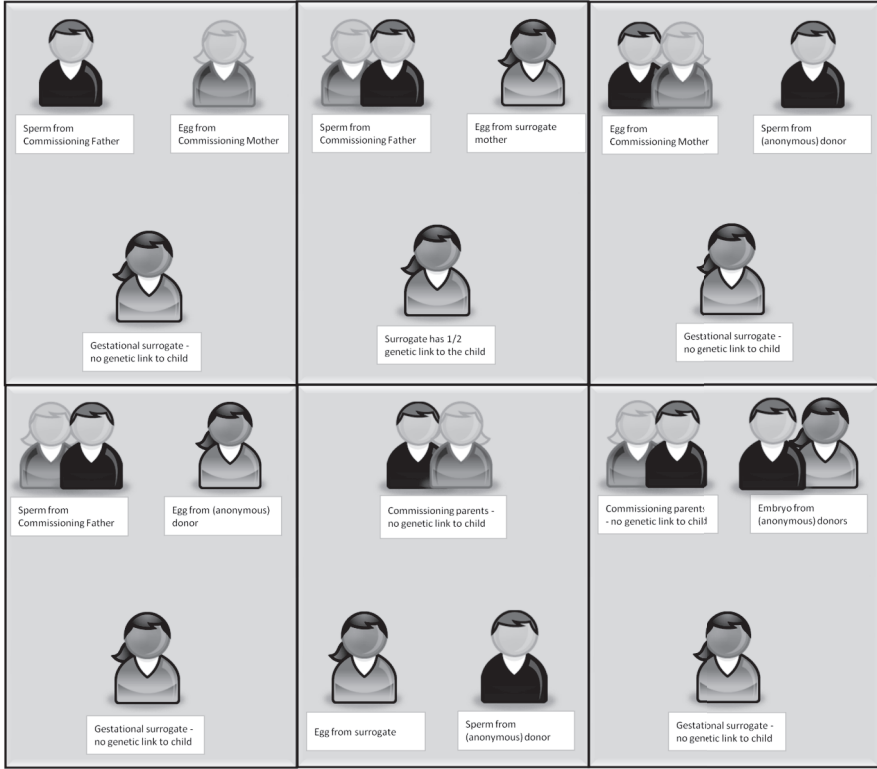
Sperm from Commissioning Father

Egg from Commissioning Mother

Gestational surrogate - no genetic link to child

Sperm from Commissioning Father

Egg from surrogate mother

Surrogate has 1/2 genetic link to the child

Egg from Commissioning Mother

Sperm from (anonymous) donor

Gestational surrogate - no genetic link to child

Sperm from Commissioning Father

Egg from (anonymous) donor

Gestational surrogate - no genetic link to child

Commissioning parents - no genetic link to child

Egg from surrogate

Sperm from (anonymous) donor

Commissioning parents - no genetic link to child

Embryo from (anonymous) donors

Gestational surrogate - no genetic link to child